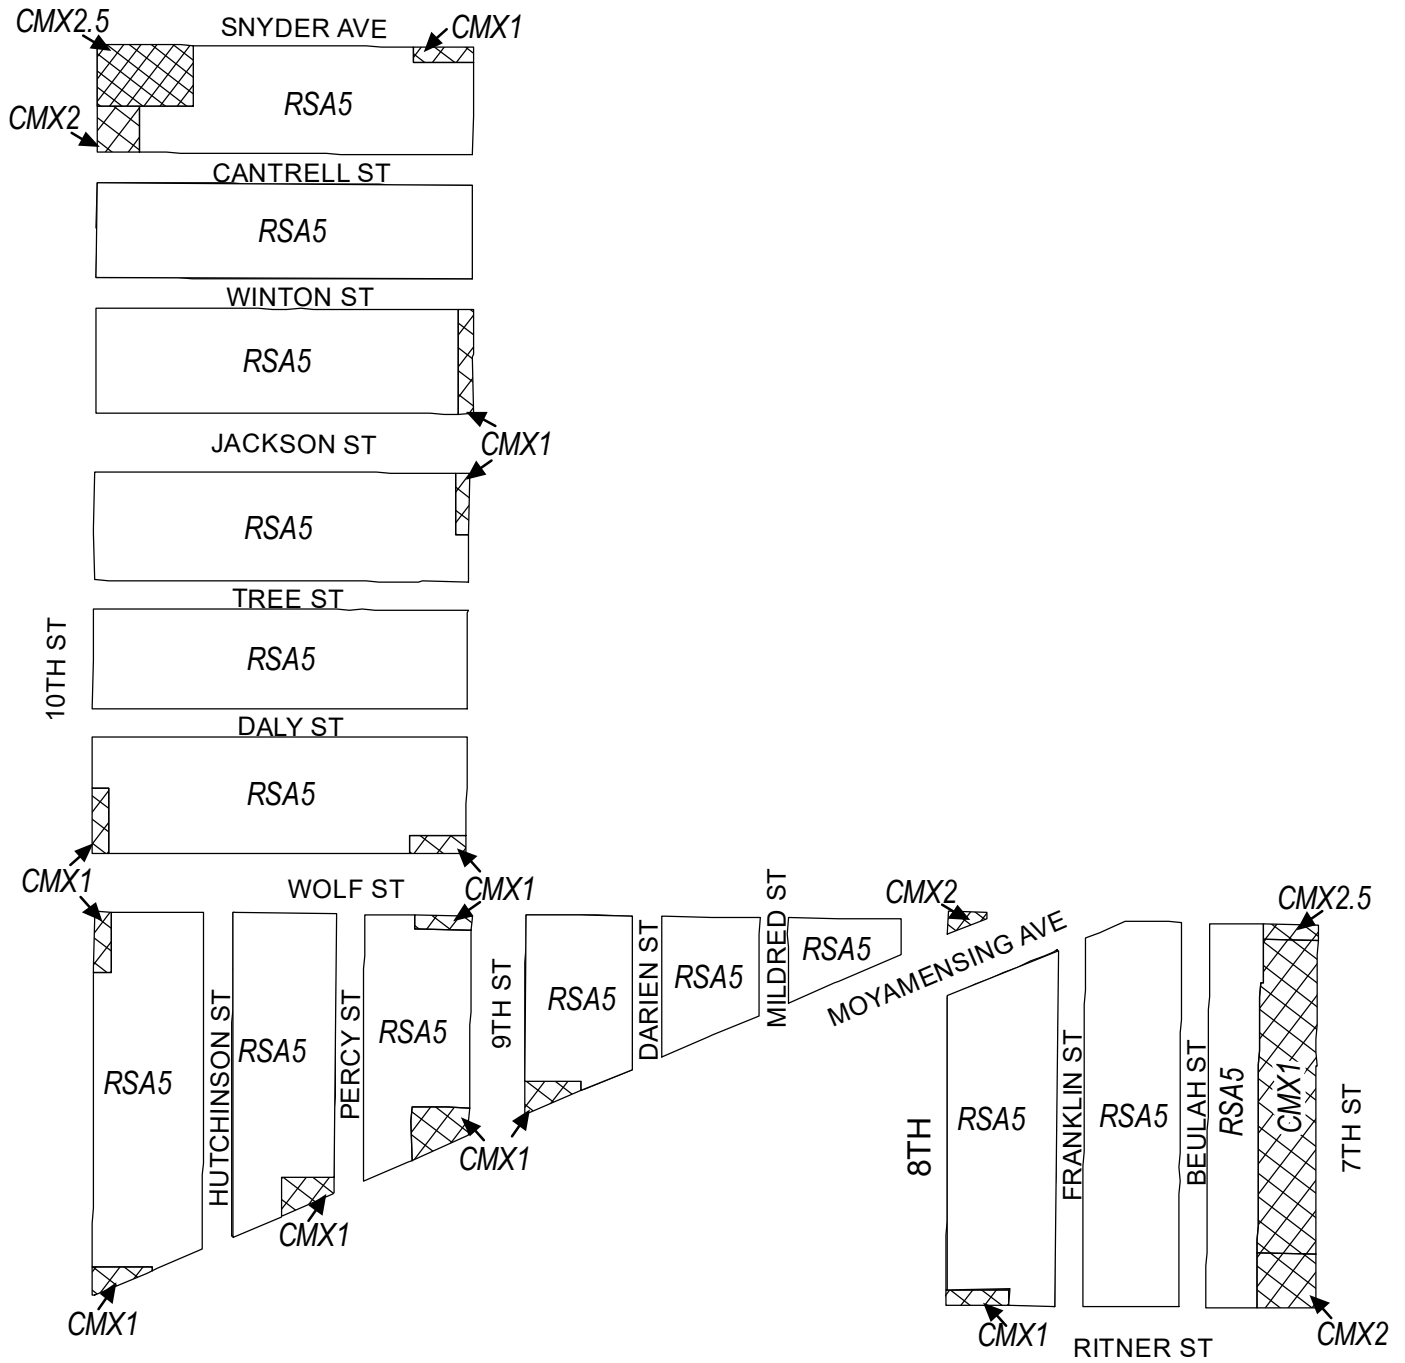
CMX2.5
SNYDER AVE
CMX1
RSA5
CMX2
CANTRELL ST
RSA5
WINTON ST
RSA5
JACKSON ST
CMX1
RSA5
TREE ST
RSA5
10TH ST
DALY ST
RSA5
CMX1
WOLF ST
CMX1
CMX2
MILDRED ST
CMX2.5
RSA5
HUTCHINSON ST
RSA5
PERCY ST
RSA5
9TH ST
RSA5
DARIEN ST
RSA5
RSA5
MOYAMENSING AVE
CMX1
CMX1
8TH
RSA5
FRANKLIN ST
RSA5
BEULAH ST
RSA5
CMX1
7TH ST
CMX1
CMX1
CMX1
RITNER ST
CMX2